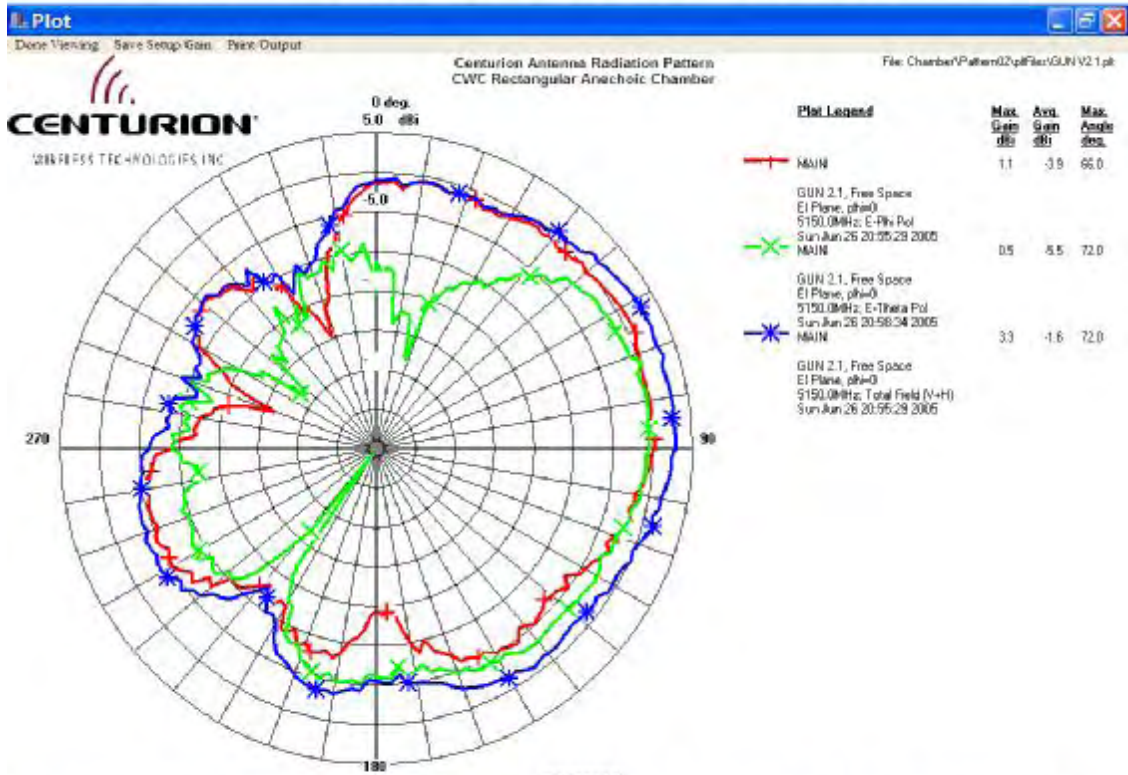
Plot

Done Viewing Save Setup Gain Print Output

CENTURION
WIRELESS TECHNOLOGIES INC

Centurion Antenna Radiation Pattern
CWC Rectangular Anechoic Chamber

File: Chamber\Pattern02\pltFiles\GUN V2.1.plt

0 deg.
5.0 dBi
-5.0
270
90
180

| Plot Legend | Max. Gain dBi | Avg. Gain dBi | Max. Angle deg. |
|---|---|---|---|
| MAIN | 1.1 | -3.9 | 66.0 |
| GUN 2.1, Free Space El Plane, phi=0 5150.0MHz; E-Phi Pol Sun Jun 26 20:55:29 2005 MAIN | 0.5 | -5.5 | 72.0 |
| GUN 2.1, Free Space El Plane, phi=0 5150.0MHz; E-Theta Pol Sun Jun 26 20:58:34 2005 MAIN | 3.3 | -1.6 | 72.0 |
| GUN 2.1, Free Space El Plane, phi=0 5150.0MHz; Total Field (V+H) Sun Jun 26 20:55:29 2005 | | | |